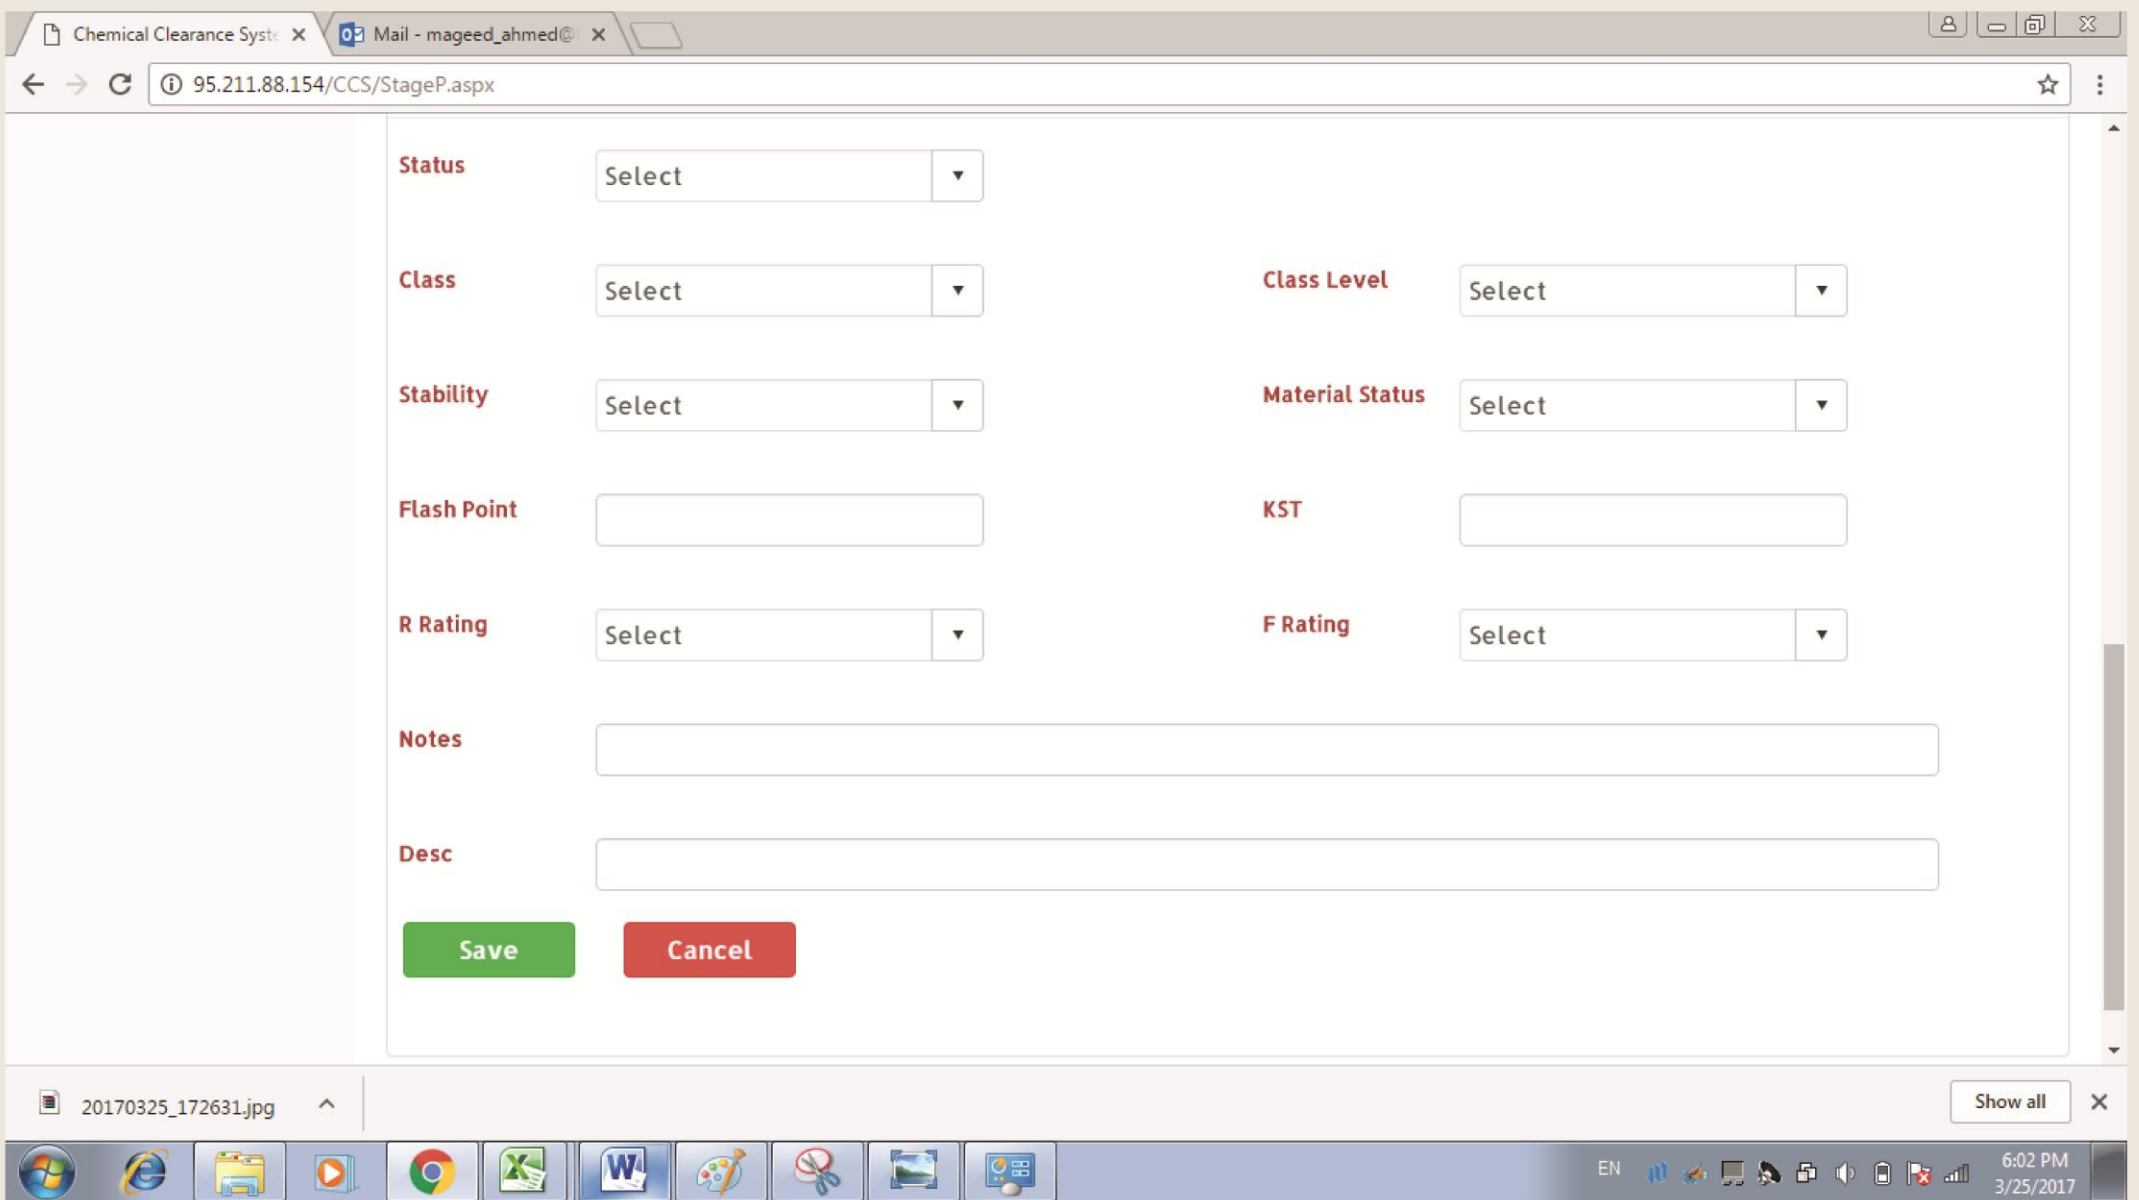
Chemical Clearance Syst
Mail - mageed_ahmed@

95.211.88.154/CCS/StageP.aspx

Status Select

Class Select
Class Level Select

Stability Select
Material Status Select

Flash Point
KST

R Rating Select
F Rating Select

Notes

Desc

Save
Cancel

20170325_172631.jpg
Show all

EN
6:02 PM
3/25/2017